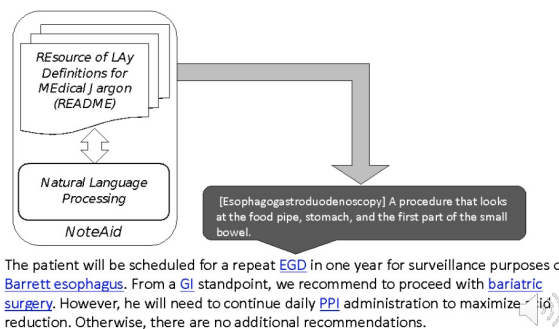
REsource of LAy Definitions for MEdical Jargon (README)

Natural Language Processing

NoteAid

[Esophagogastroduodenoscopy] A procedure that looks at the food pipe, stomach, and the first part of the small bowel.

The patient will be scheduled for a repeat EGD in one year for surveillance purposes o Barrett esophagus. From a GI standpoint, we recommend to proceed with bariatric surgery. However, he will need to continue daily PPI administration to maximize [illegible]id reduction. Otherwise, there are no additional recommendations.